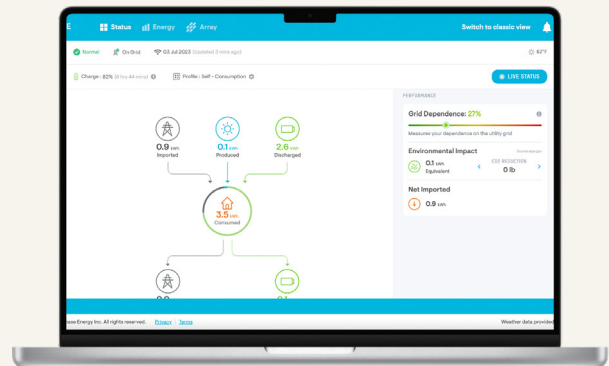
Status Energy Array

Switch to classic view

Normal On Grid 03 Jul 2023 (Updated 3 mins ago)

67°F

Charge : 82% (8 hrs 44 mins) Profile : Self - Consumption

LIVE STATUS

0.9 kWh Imported

0.1 kWh Produced

2.6 kWh Discharged

3.5 kWh Consumed

PERFORMANCE

Grid Dependence: 27%

Measures your dependence on the utility grid

Environmental Impact

0.1 kWh Equivalent

CO2 REDUCTION 0 lb

Net Imported

0.9 kWh

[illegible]ase Energy Inc. All rights reserved. Privacy | Terms

Weather data provided